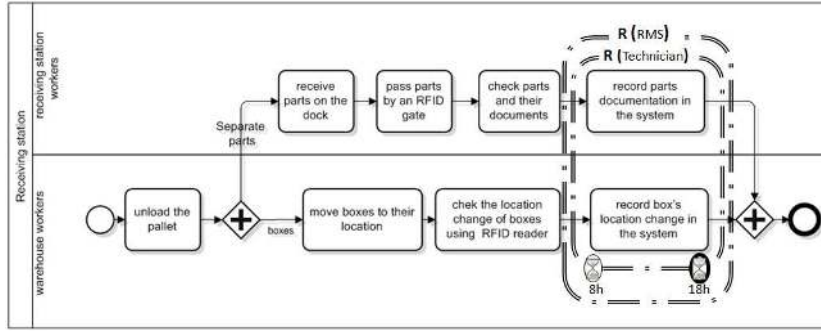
Receiving station

receiving station workers

warehouse workers

R (RMS)

R (Technician)

receive parts on the dock

pass parts by an RFID gate

check parts and their documents

record parts documentation in the system

Separate parts

unload the pallet

boxes

move boxes to their location

chek the location change of boxes using RFID reader

record box's location change in the system

8h

18h